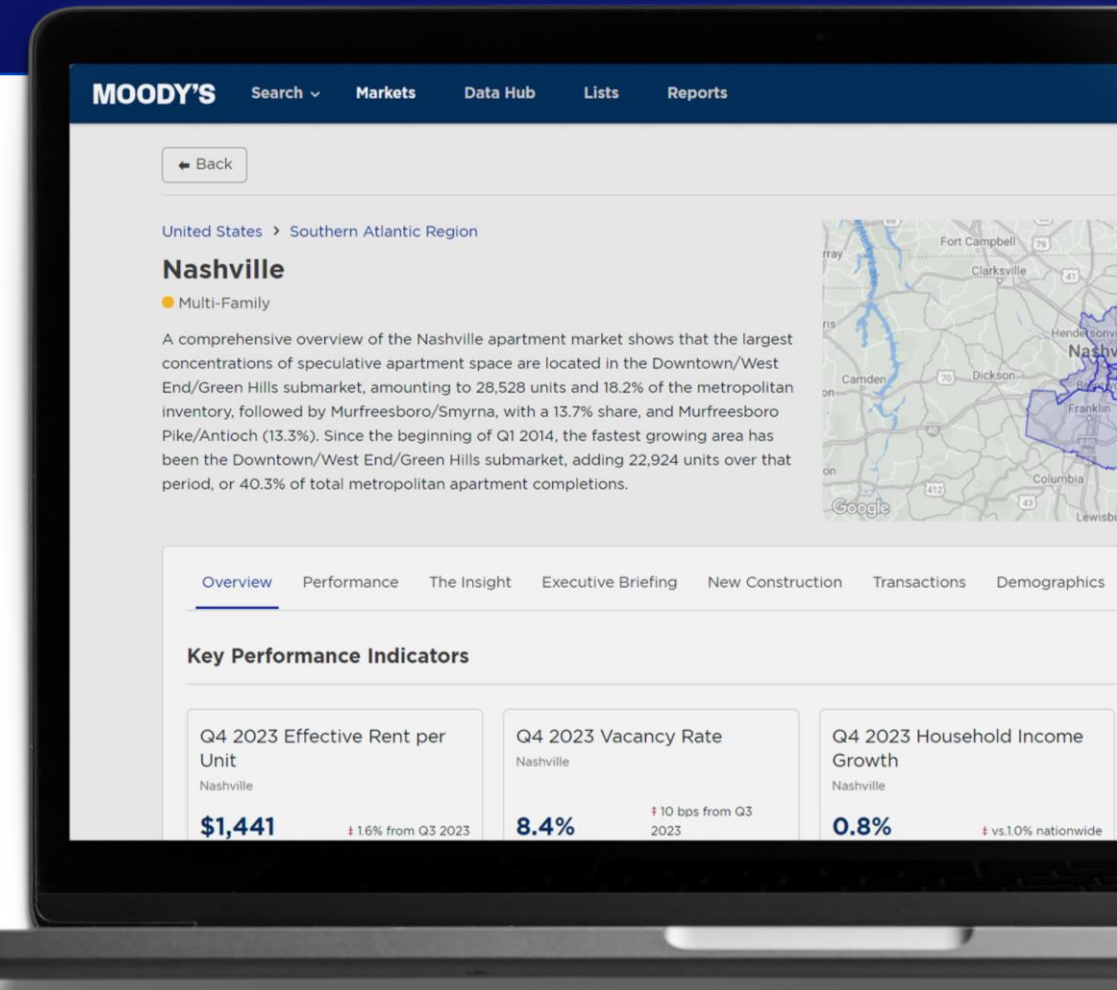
MOODY'S Search Markets Data Hub Lists Reports

Back

United States > Southern Atlantic Region

Nashville

Multi-Family

A comprehensive overview of the Nashville apartment market shows that the largest concentrations of speculative apartment space are located in the Downtown/West End/Green Hills submarket, amounting to 28,528 units and 18.2% of the metropolitan inventory, followed by Murfreesboro/Smyrna, with a 13.7% share, and Murfreesboro Pike/Antioch (13.3%). Since the beginning of Q1 2014, the fastest growing area has been the Downtown/West End/Green Hills submarket, adding 22,924 units over that period, or 40.3% of total metropolitan apartment completions.

Fort Campbell 79 Clarksville 41 Hendersonv Nashv Camden 70 Dickson Franklin Columbia 412 43 Lewisb Google

Overview Performance The Insight Executive Briefing New Construction Transactions Demographics

Key Performance Indicators

Q4 2023 Effective Rent per Unit
Nashville
$1,441
1.6% from Q3 2023

Q4 2023 Vacancy Rate
Nashville
8.4%
10 bps from Q3 2023

Q4 2023 Household Income Growth
Nashville
0.8%
vs.1.0% nationwide